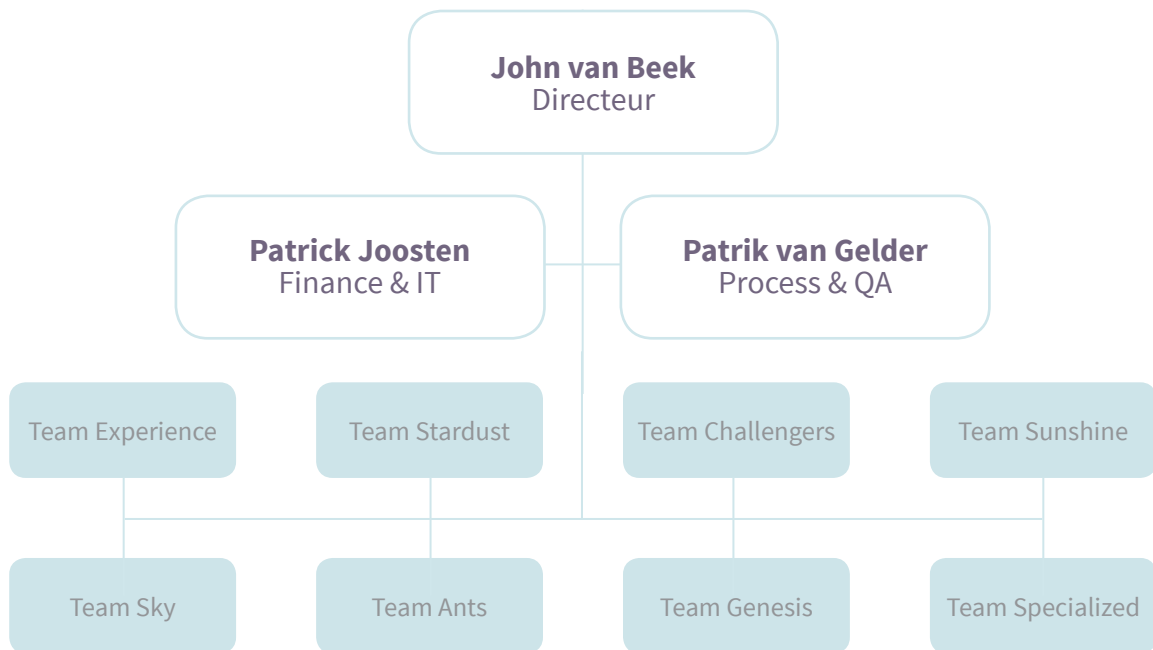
John van Beek
Directeur

Patrick Joosten
Finance & IT

Patrik van Gelder
Process & QA

Team Experience

Team Stardust

Team Challengers

Team Sunshine

Team Sky

Team Ants

Team Genesis

Team Specialized